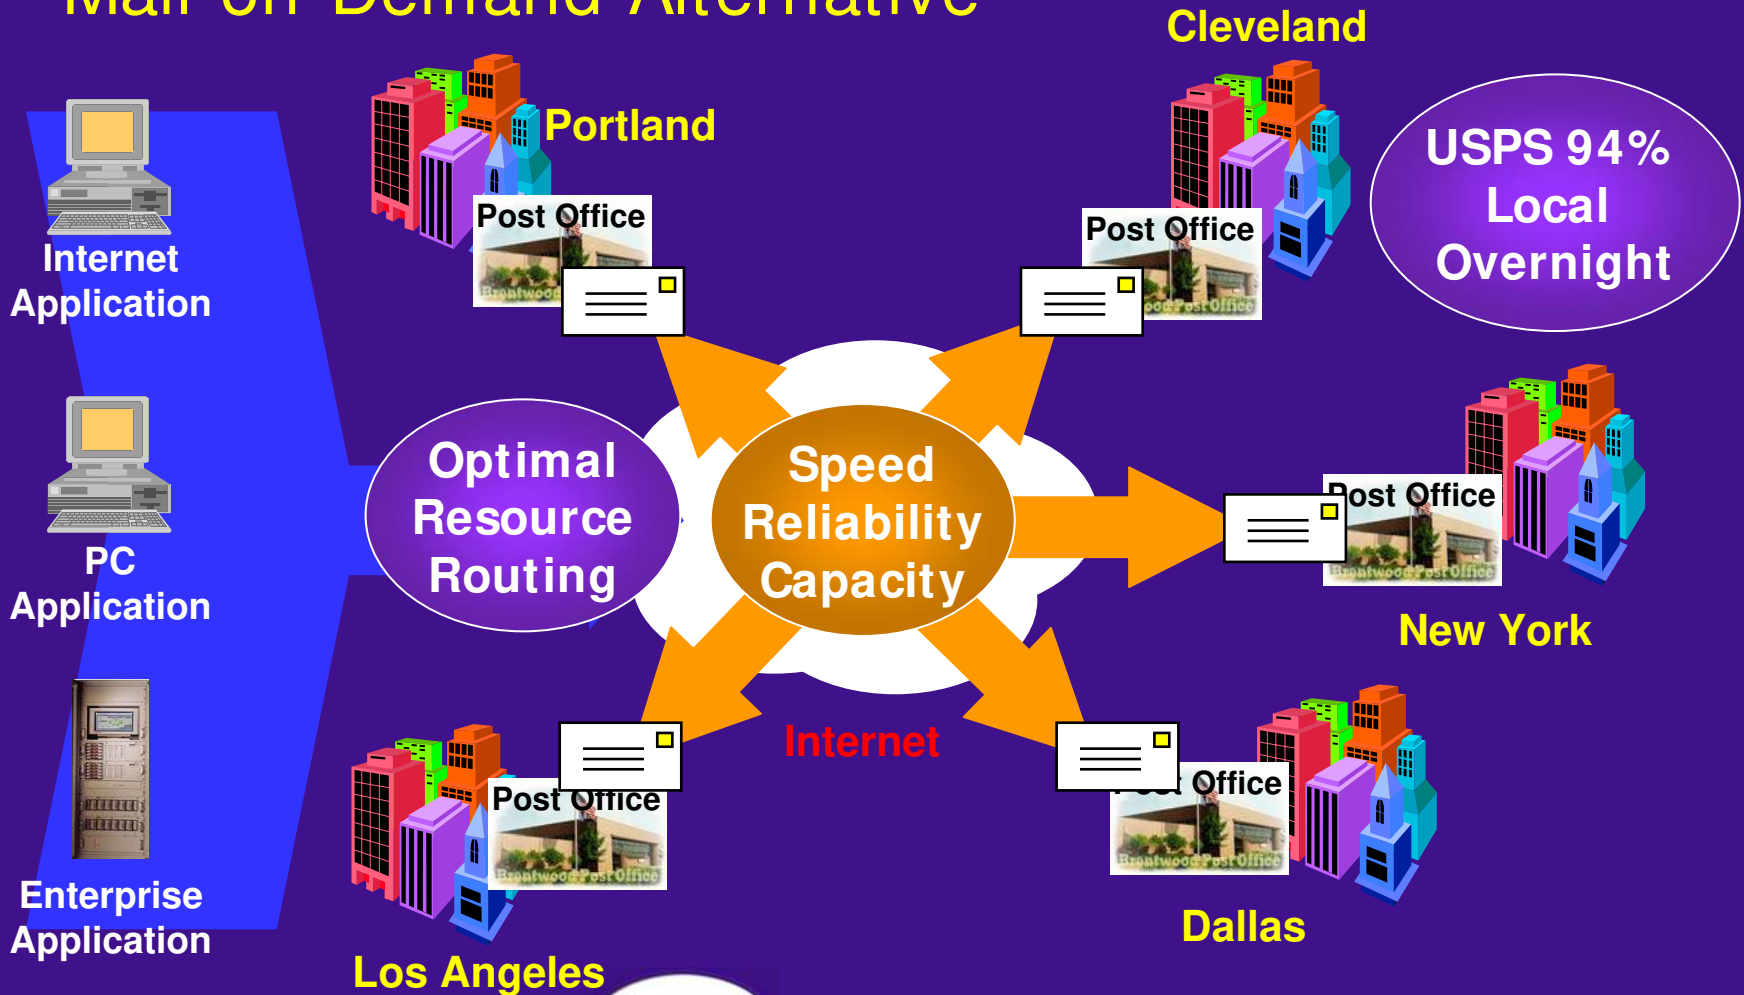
Mail on Demand Alternative

Internet Application

PC Application

Enterprise Application

Portland

Post Office

Cleveland

Post Office

USPS 94% Local Overnight

Optimal Resource Routing

Speed Reliability Capacity

Post Office

New York

Internet

Post Office

Los Angeles

Post Office

Dallas